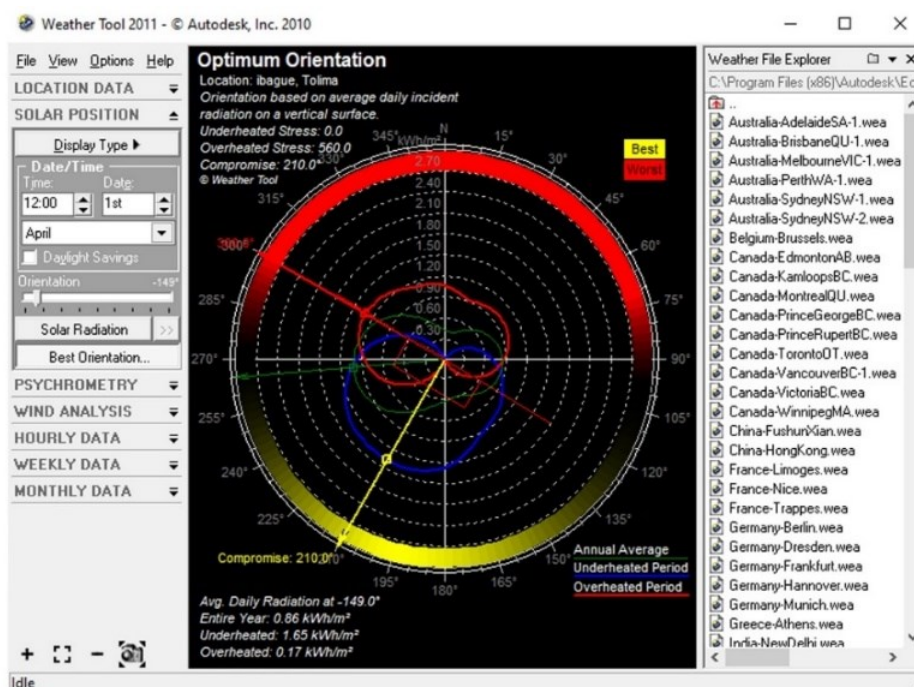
Weather Tool 2011 - © Autodesk, Inc. 2010

File View Options Help
LOCATION DATA
SOLAR POSITION
Display Type ▶
Date/Time
Time: Date:
12:00 1st
April
Daylight Savings
Orientation -149°
Solar Radiation >>
Best Orientation...
PSYCHROMETRY
WIND ANALYSIS
HOURLY DATA
WEEKLY DATA
MONTHLY DATA

Optimum Orientation
Location: ibague, Tolima
Orientation based on average daily incident radiation on a vertical surface.
Underheated Stress: 0.0
Overheated Stress: 560.0
Compromise: 210.0°
© Weather Tool

Best
Worst

kWh/m²
N
2.70
2.40
2.10
1.80
1.50
1.20
0.90
0.60
0.30
345°
15°
330°
30°
315°
45°
300°
60°
285°
75°
270°
90°
255°
105°
240°
120°
225°
135°
210°
150°
195°
180°
165°

Compromise: 210.0°

Annual Average
Underheated Period
Overheated Period

Avg. Daily Radiation at -149.0°
Entire Year: 0.86 kWh/m²
Underheated: 1.65 kWh/m²
Overheated: 0.17 kWh/m²

Weather File Explorer
C:\Program Files (x86)\Autodesk\E
..
Australia-AdelaideSA-1.wea
Australia-BrisbaneQU-1.wea
Australia-MelbourneVIC-1.wea
Australia-PerthWA-1.wea
Australia-SydneyNSW-1.wea
Australia-SydneyNSW-2.wea
Belgium-Brussels.wea
Canada-EdmontonAB.wea
Canada-KamloopsBC.wea
Canada-MontrealQU.wea
Canada-PrinceGeorgeBC.wea
Canada-PrinceRupertBC.wea
Canada-TorontoOT.wea
Canada-VancouverBC-1.wea
Canada-VictoriaBC.wea
Canada-WinnipegMA.wea
China-FushunXian.wea
China-HongKong.wea
France-Limoges.wea
France-Nice.wea
France-Trappes.wea
Germany-Berlin.wea
Germany-Dresden.wea
Germany-Frankfurt.wea
Germany-Hannover.wea
Germany-Munich.wea
Greece-Athens.wea
India-NewDelhi.wea

Idle